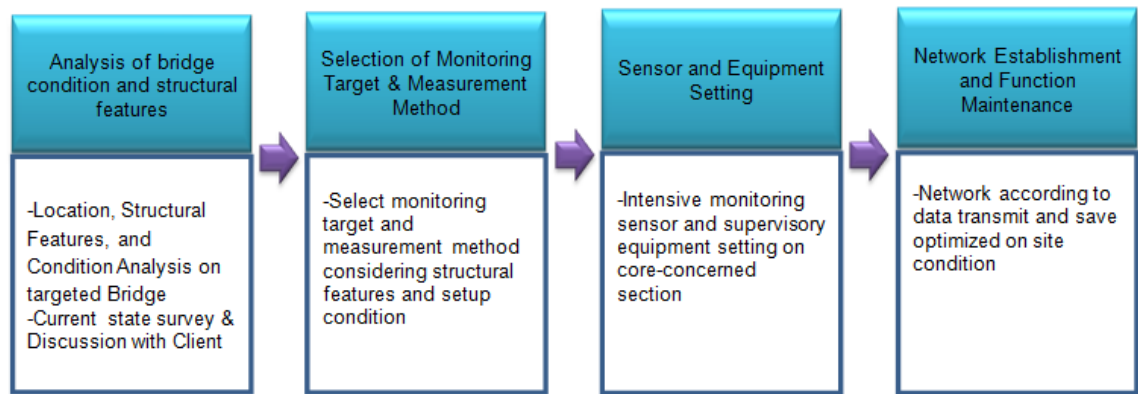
Analysis of bridge condition and structural features

-Location, Structural Features, and Condition Analysis on targeted Bridge
-Current state survey & Discussion with Client

Selection of Monitoring Target & Measurement Method

-Select monitoring target and measurement method considering structural features and setup condition

Sensor and Equipment Setting

-Intensive monitoring sensor and supervisory equipment setting on core-concerned section

Network Establishment and Function Maintenance

-Network according to data transmit and save optimized on site condition